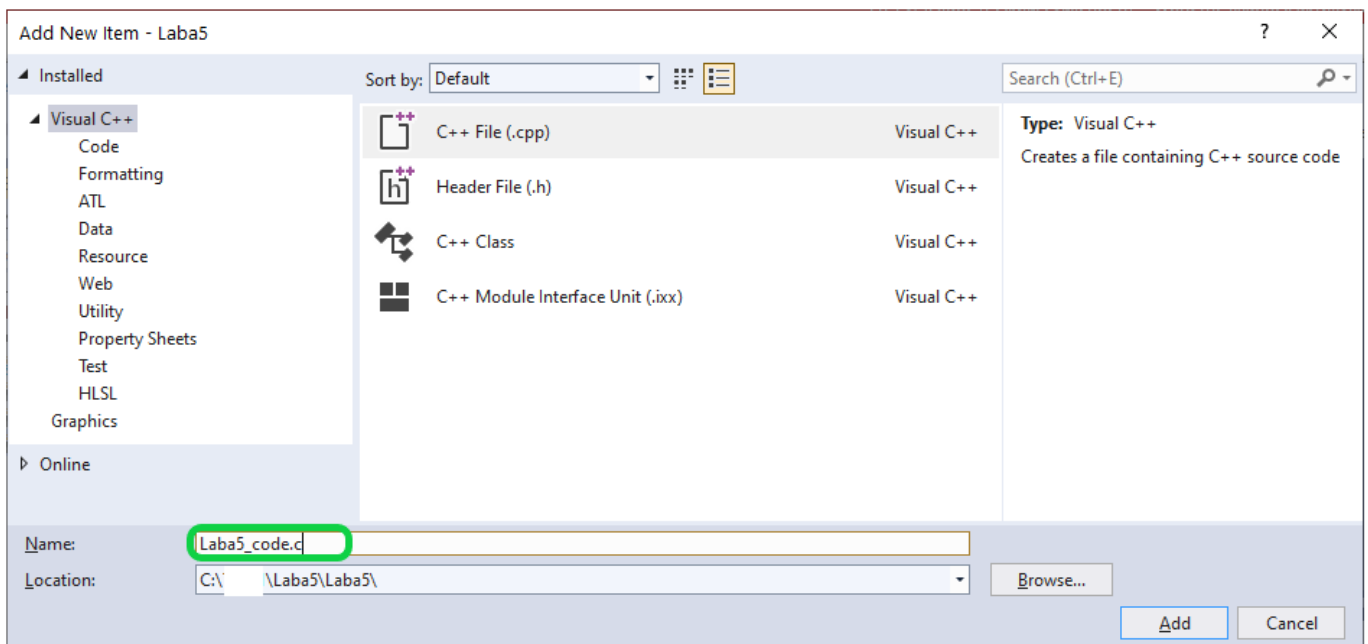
Add New Item - Laba5
?
X
Installed
Sort by: Default
Search (Ctrl+E)
Visual C++
Code
Formatting
ATL
Data
Resource
Web
Utility
Property Sheets
Test
HLSL
Graphics
Online

| | |
|---|---|
| C++ File (.cpp) | Visual C++ |
| Header File (.h) | Visual C++ |
| C++ Class | Visual C++ |
| C++ Module Interface Unit (.ixx) | Visual C++ |

Type: Visual C++
Creates a file containing C++ source code

Name: Laba5_code.c
Location: C:\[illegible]\Laba5\Laba5\
Browse...
Add
Cancel